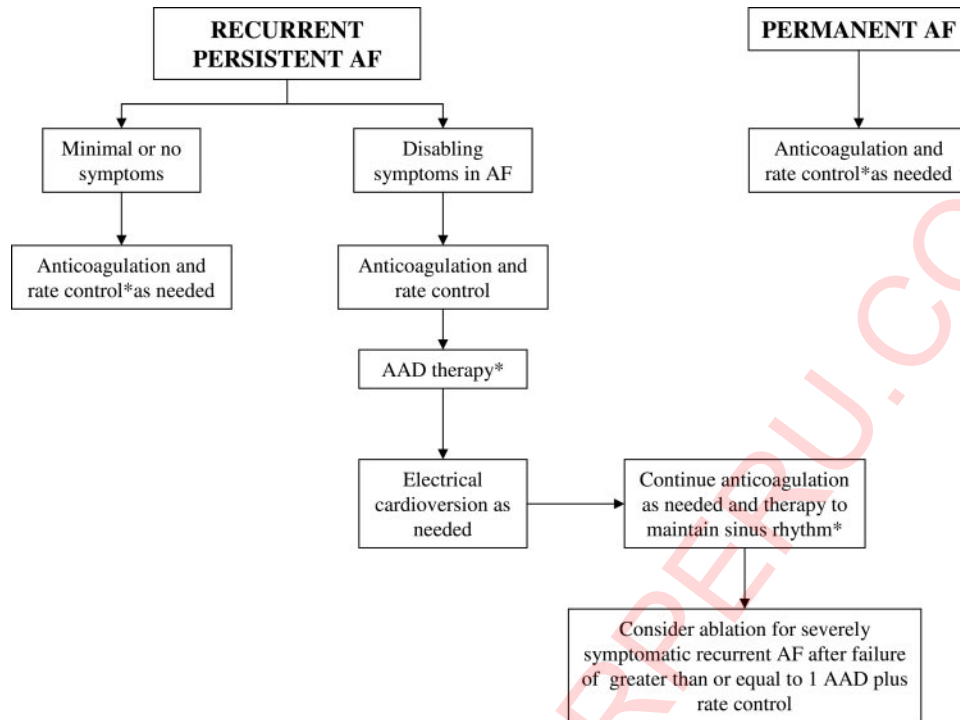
RECURRENT PERSISTENT AF

PERMANENT AF

Minimal or no symptoms

Disabling symptoms in AF

Anticoagulation and rate control*as needed

Anticoagulation and rate control*as needed

Anticoagulation and rate control

AAD therapy*

Electrical cardioversion as needed

Continue anticoagulation as needed and therapy to maintain sinus rhythm*

Consider ablation for severely symptomatic recurrent AF after failure of greater than or equal to 1 AAD plus rate control